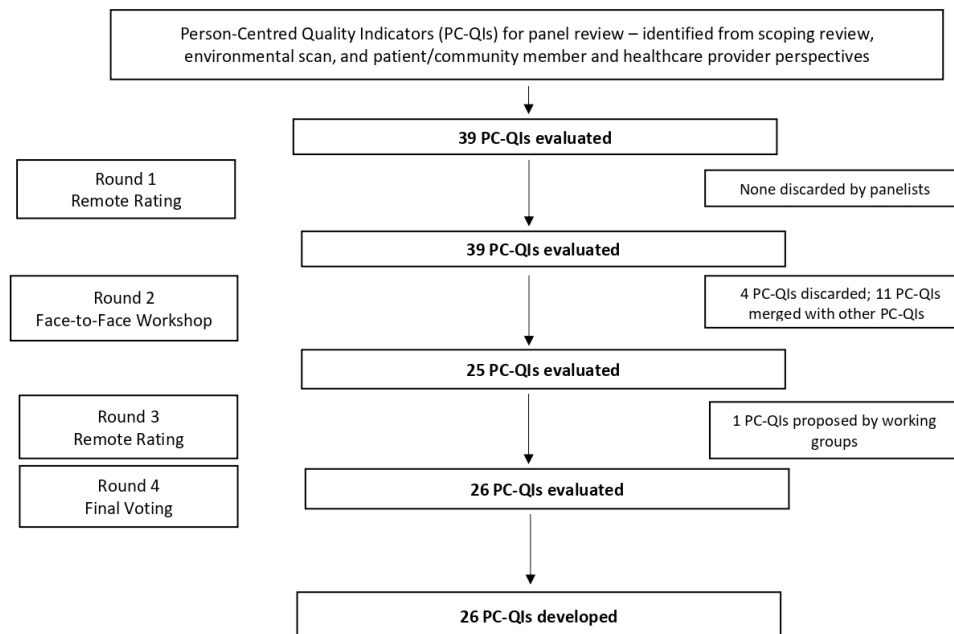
Person-Centred Quality Indicators (PC-QIs) for panel review – identified from scoping review, environmental scan, and patient/community member and healthcare provider perspectives

39 PC-QIs evaluated

Round 1
Remote Rating

None discarded by panelists

39 PC-QIs evaluated

Round 2
Face-to-Face Workshop

4 PC-QIs discarded; 11 PC-QIs merged with other PC-QIs

25 PC-QIs evaluated

Round 3
Remote Rating

1 PC-QIs proposed by working groups

Round 4
Final Voting

26 PC-QIs evaluated

26 PC-QIs developed